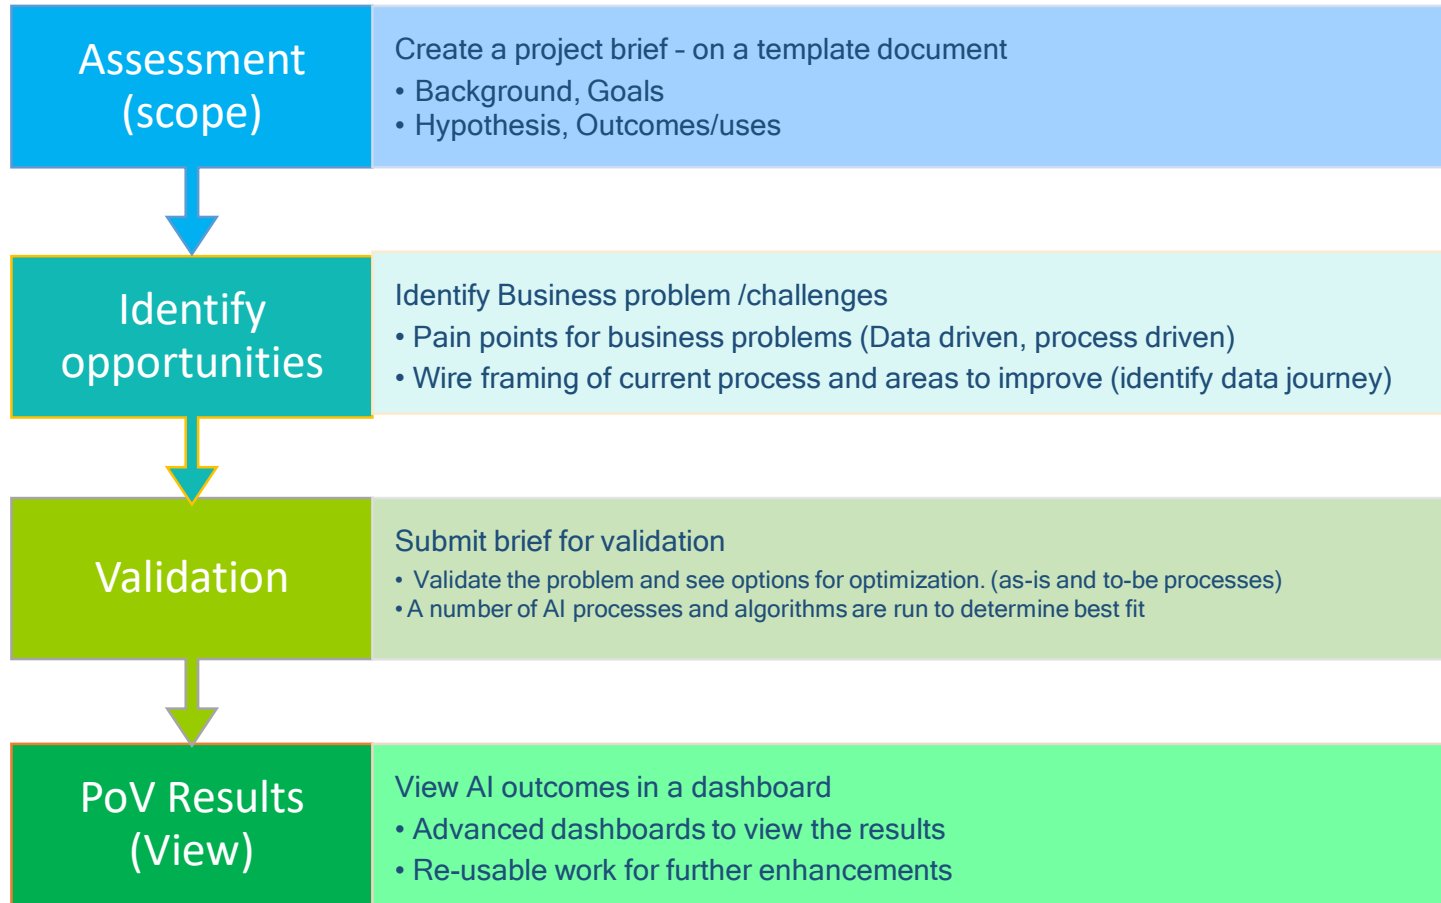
Assessment (scope)

Create a project brief - on a template document
• Background, Goals
• Hypothesis, Outcomes/uses

Identify opportunities

Identify Business problem /challenges
• Pain points for business problems (Data driven, process driven)
• Wire framing of current process and areas to improve (identify data journey)

Validation

Submit brief for validation
• Validate the problem and see options for optimization. (as-is and to-be processes)
• A number of AI processes and algorithms are run to determine best fit

PoV Results (View)

View AI outcomes in a dashboard
• Advanced dashboards to view the results
• Re-usable work for further enhancements